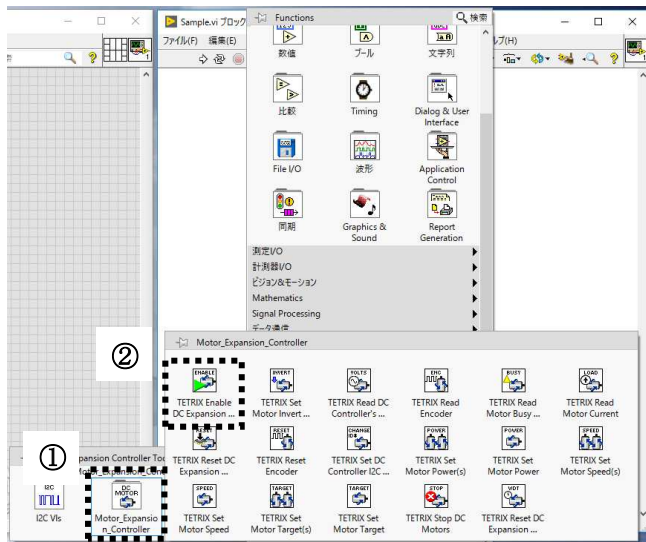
Sample.vi ブロック
ファイル(F) 編集(E)
ルプ(H)
Functions
検索
数値
ブール
文字列
比較
Timing
Dialog & User Interface
File I/O
波形
Application Control
同期
Graphics & Sound
Report Generation
測定I/O
計測器I/O
ビジョン&モーション
Mathematics
Signal Processing
データ通信
Motor_Expansion_Controller
②
ENABLE
TETRIX Enable DC Expansion ...
INVERT
TETRIX Set Motor Invert ...
VOLTS
TETRIX Read DC Controller's ...
ENC
TETRIX Read Encoder
BUSY
TETRIX Read Motor Busy ...
LOAD
TETRIX Read Motor Current
RESET
TETRIX Reset DC Expansion ...
RESET
TETRIX Reset Encoder
CHANGE I2C
TETRIX Set DC Controller I2C ...
POWER
TETRIX Set Motor Power(s)
POWER
TETRIX Set Motor Power
SPEED
TETRIX Set Motor Speed(s)
SPEED
TETRIX Set Motor Speed
TARGET
TETRIX Set Motor Target(s)
TARGET
TETRIX Set Motor Target
STOP
TETRIX Stop DC Motors
WDT
TETRIX Reset DC Expansion ...
①
Expansion Controller Too
I2C
I2C VIs
DC MOTOR
Motor_Expansion_Controller